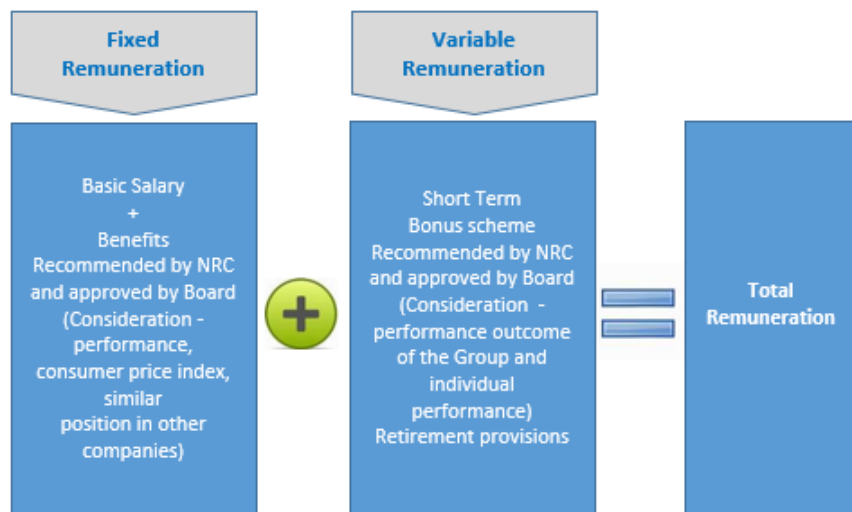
Fixed Remuneration

Variable Remuneration

Basic Salary
+
Benefits
Recommended by NRC and approved by Board (Consideration - performance, consumer price index, similar position in other companies)

Short Term Bonus scheme Recommended by NRC and approved by Board (Consideration - performance outcome of the Group and individual performance)
Retirement provisions

Total Remuneration